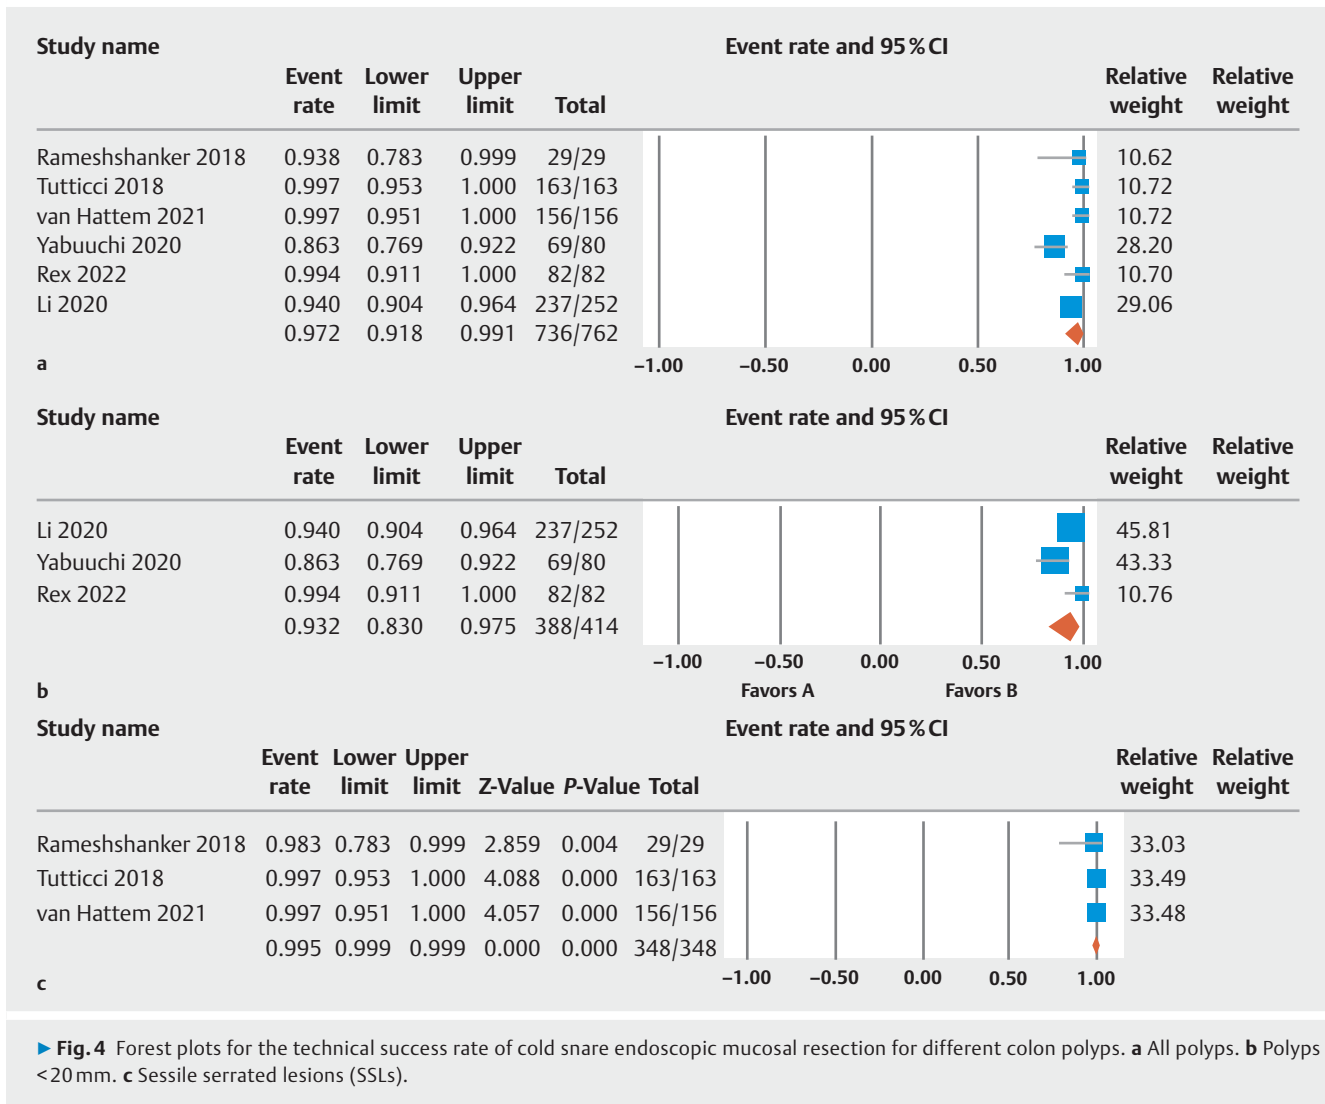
Study name

Event rate and 95 % CI

| | Event rate | Lower limit | Upper limit | Total | Relative weight | Relative weight |
|---|---|---|---|---|---|---|
| Rameshshanker 2018 | 0.938 | 0.783 | 0.999 | 29/29 | 10.62 | |
| Tutticci 2018 | 0.997 | 0.953 | 1.000 | 163/163 | 10.72 | |
| van Hattem 2021 | 0.997 | 0.951 | 1.000 | 156/156 | 10.72 | |
| Yabuuchi 2020 | 0.863 | 0.769 | 0.922 | 69/80 | 28.20 | |
| Rex 2022 | 0.994 | 0.911 | 1.000 | 82/82 | 10.70 | |
| Li 2020 | 0.940 | 0.904 | 0.964 | 237/252 | 29.06 | |
| | 0.972 | 0.918 | 0.991 | 736/762 | | |

–1.00 –0.50 0.00 0.50 1.00

a

Study name

Event rate and 95 % CI

| | Event rate | Lower limit | Upper limit | Total | Relative weight | Relative weight |
|---|---|---|---|---|---|---|
| Li 2020 | 0.940 | 0.904 | 0.964 | 237/252 | 45.81 | |
| Yabuuchi 2020 | 0.863 | 0.769 | 0.922 | 69/80 | 43.33 | |
| Rex 2022 | 0.994 | 0.911 | 1.000 | 82/82 | 10.76 | |
| | 0.932 | 0.830 | 0.975 | 388/414 | | |

–1.00 –0.50 0.00 0.50 1.00

Favors A Favors B

b

Study name

Event rate and 95 % CI

| | Event rate | Lower limit | Upper limit | Z-Value | P-Value | Total | Relative weight | Relative weight |
|---|---|---|---|---|---|---|---|---|
| Rameshshanker 2018 | 0.983 | 0.783 | 0.999 | 2.859 | 0.004 | 29/29 | 33.03 | |
| Tutticci 2018 | 0.997 | 0.953 | 1.000 | 4.088 | 0.000 | 163/163 | 33.49 | |
| van Hattem 2021 | 0.997 | 0.951 | 1.000 | 4.057 | 0.000 | 156/156 | 33.48 | |
| | 0.995 | 0.999 | 0.999 | 0.000 | 0.000 | 348/348 | | |

–1.00 –0.50 0.00 0.50 1.00

c

► Fig. 4 Forest plots for the technical success rate of cold snare endoscopic mucosal resection for different colon polyps. a All polyps. b Polyps <20 mm. c Sessile serrated lesions (SSLs).